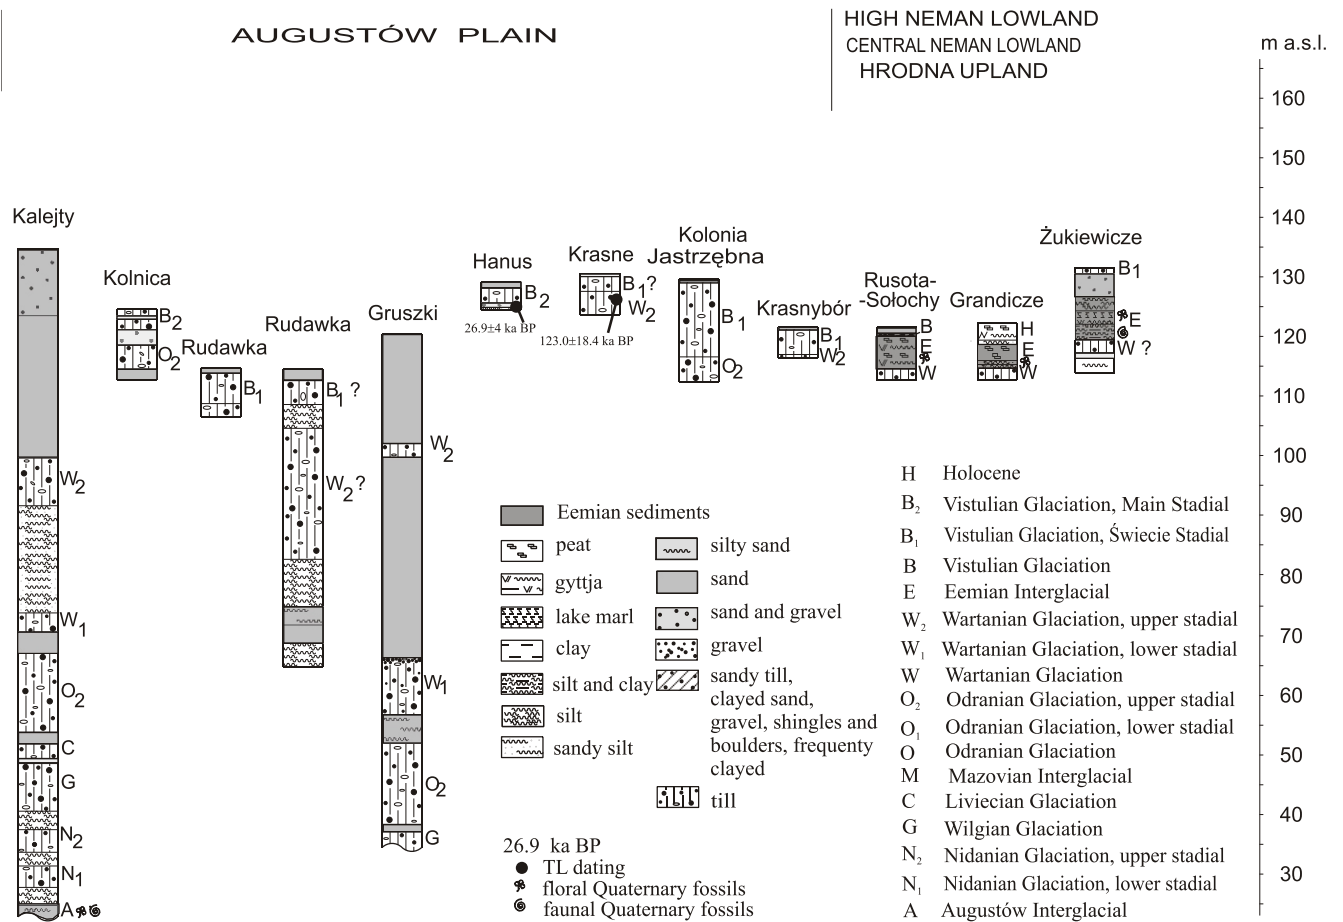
AUGUSTÓW PLAIN

HIGH NEMAN LOWLAND
CENTRAL NEMAN LOWLAND
HRODNA UPLAND

m a.s.l.

160
150
140
130
120
110
100
90
80
70
60
50
40
30

Kalejty
W$_2$
W$_1$
O$_2$
C
G
N$_2$
N$_1$
A

Kolnica
B$_2$
O$_2$

Rudawka
B$_1$

Rudawka
B$_1$ ?
W$_2$ ?

Gruszki
W$_2$
W$_1$
O$_2$
G

Hanus
B$_2$
26.9±4 ka BP

Krasne
B$_1$?
W$_2$
123.0±18.4 ka BP

Kolonia Jastrzębna
B$_1$
O$_2$

Krasnybór
B$_1$
W$_2$

Rusota--Sołochy
B
E
W

Grandicze
H
E
W

Żukiewicze
B$_1$
E
W ?

Eemian sediments
peat
gyttja
lake marl
clay
silt and clay
silt
sandy silt
silty sand
sand
sand and gravel
gravel
sandy till, clayed sand, gravel, shingles and boulders, frequenty clayed
till

26.9 ka BP
TL dating
floral Quaternary fossils
faunal Quaternary fossils

H Holocene
B$_2$ Vistulian Glaciation, Main Stadial
B$_1$ Vistulian Glaciation, Świecie Stadial
B Vistulian Glaciation
E Eemian Interglacial
W$_2$ Wartanian Glaciation, upper stadial
W$_1$ Wartanian Glaciation, lower stadial
W Wartanian Glaciation
O$_2$ Odranian Glaciation, upper stadial
O$_1$ Odranian Glaciation, lower stadial
O Odranian Glaciation
M Mazovian Interglacial
C Liviecian Glaciation
G Wilgian Glaciation
N$_2$ Nidanian Glaciation, upper stadial
N$_1$ Nidanian Glaciation, lower stadial
A Augustów Interglacial